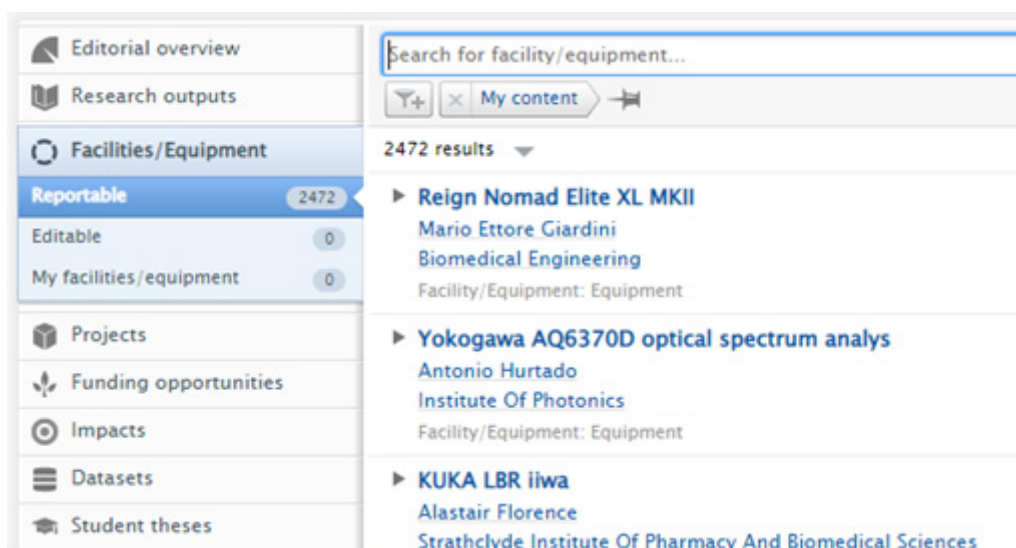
Editorial overview
Research outputs
Facilities/Equipment
Reportable 2472
Editable 0
My facilities/equipment 0
Projects
Funding opportunities
Impacts
Datasets
Student theses

Search for facility/equipment...
My content
2472 results

Reign Nomad Elite XL MKII
Mario Ettore Giardini
Biomedical Engineering
Facility/Equipment: Equipment

Yokogawa AQ6370D optical spectrum analys
Antonio Hurtado
Institute Of Photonics
Facility/Equipment: Equipment

KUKA LBR iiwa
Alastair Florence
Strathclyde Institute Of Pharmacy And Biomedical Sciences